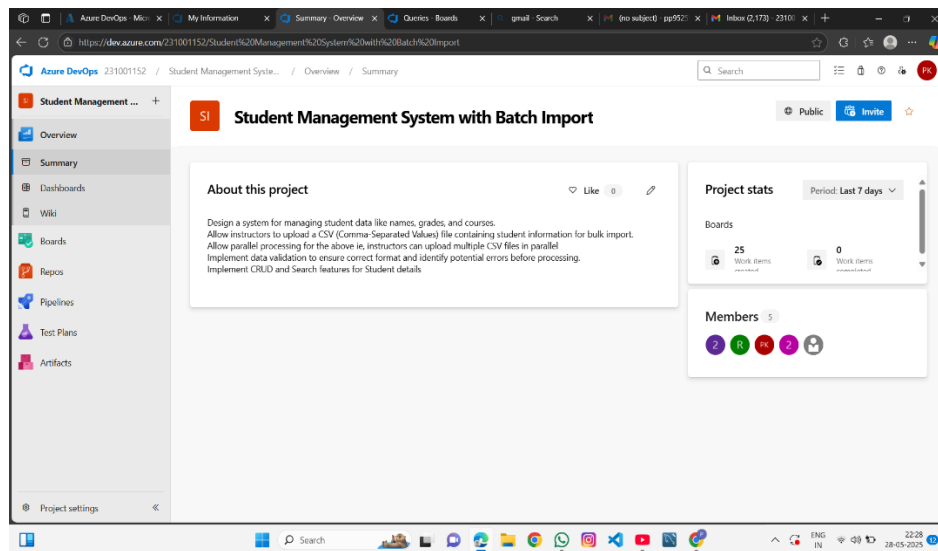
Azure DevOps - Micr ×
My Information ×
Summary - Overview ×
Queries - Boards ×
gmail - Search ×
(no subject) - pp952 ×
Inbox (2,173) - 23100 ×
+

https://dev.azure.com/231001152/Student%20Management%20System%20with%20Batch%20Import

Azure DevOps 231001152 / Student Management Syste... / Overview / Summary

Search

PK

Student Management ... +

Overview
Summary
Dashboards
Wiki
Boards
Repos
Pipelines
Test Plans
Artifacts

SI Student Management System with Batch Import

Public
Invite

About this project

Like 0

Design a system for managing student data like names, grades, and courses.
Allow instructors to upload a CSV (Comma-Separated Values) file containing student information for bulk import.
Allow parallel processing for the above ie, instructors can upload multiple CSV files in parallel
Implement data validation to ensure correct format and identify potential errors before processing.
Implement CRUD and Search features for Student details

Project stats

Period: Last 7 days

Boards

25
Work items created

0
Work items completed

Members 5

2 R PK 2

Project settings «

Search

ENG IN
22:28
28-05-2025
12